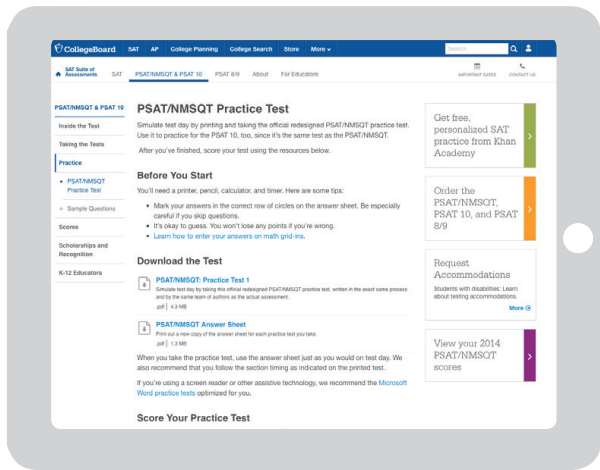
CollegeBoard SAT AP College Planning College Search Store More

Search

SAT Suite of Assessments SAT PSAT/NMSQT & PSAT 10 PSAT 8/9 About For Educators

IMPORTANT DATES CONTACT US

PSAT/NMSQT & PSAT 10

Inside the Test

Taking the Tests

Practice

• PSAT/NMSQT Practice Test

○ Sample Questions

Scores

Scholarships and Recognition

K-12 Educators

PSAT/NMSQT Practice Test

Simulate test day by printing and taking the official redesigned PSAT/NMSQT practice test. Use it to practice for the PSAT 10, too, since it's the same test as the PSAT/NMSQT.

After you've finished, score your test using the resources below.

Before You Start

You'll need a printer, pencil, calculator, and timer. Here are some tips:

• Mark your answers in the correct row of circles on the answer sheet. Be especially careful if you skip questions.
• It's okay to guess. You won't lose any points if you're wrong.
• Learn how to enter your answers on math grid-ins.

Download the Test

PSAT/NMSQT: Practice Test 1
Simulate test day by taking this official redesigned PSAT/NMSQT practice test, written in the exact same process and by the same team of authors as the actual assessment.
pdf | 4.3 MB

PSAT/NMSQT Answer Sheet
Print out a new copy of the answer sheet for each practice test you take.
pdf | 1.3 MB

When you take the practice test, use the answer sheet just as you would on test day. We also recommend that you follow the section timing as indicated on the printed test.

If you're using a screen reader or other assistive technology, we recommend the Microsoft Word practice tests optimized for you.

Score Your Practice Test

Get free, personalized SAT practice from Khan Academy

Order the PSAT/NMSQT, PSAT 10, and PSAT 8/9

Request Accommodations

Students with disabilities: Learn about requesting testing accommodations.

More

View your 2014 PSAT/NMSQT scores